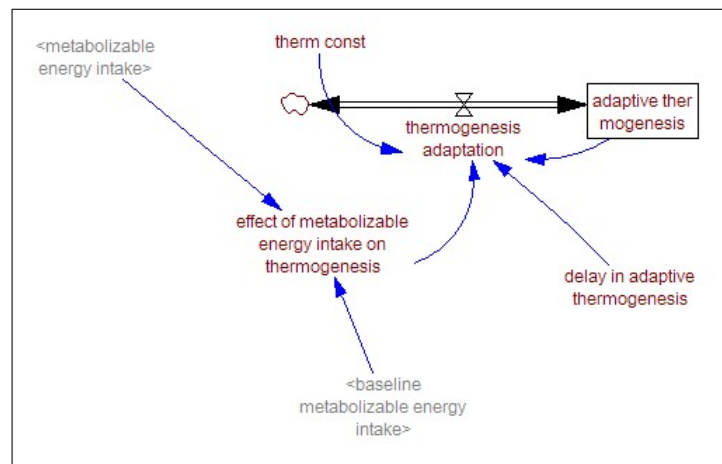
<metabolizable energy intake>

therm const

thermogenesis adaptation

adaptive thermogenesis

effect of metabolizable energy intake on thermogenesis

delay in adaptive thermogenesis

<baseline metabolizable energy intake>